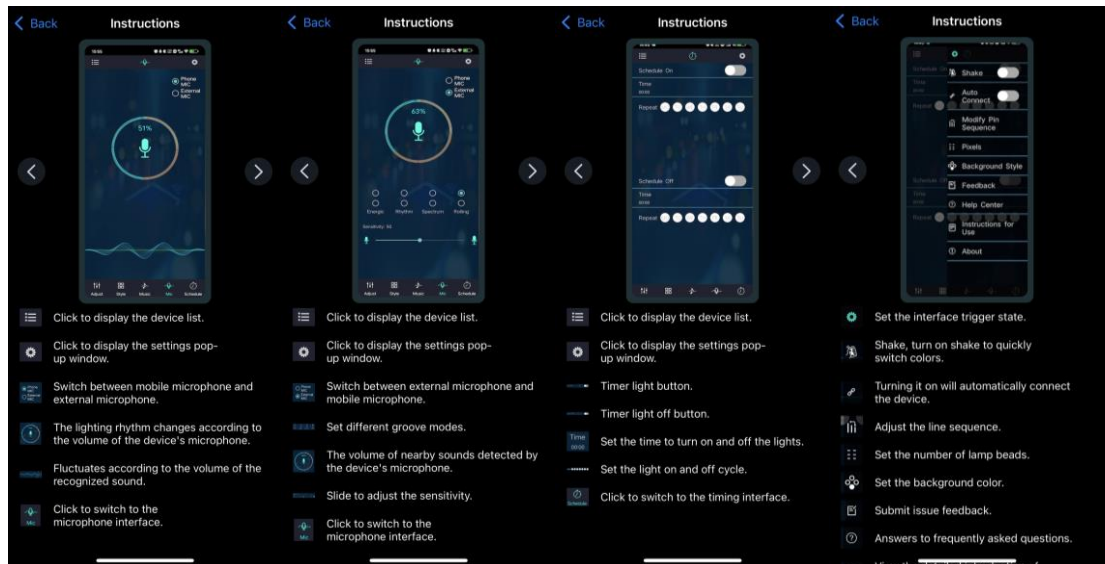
Back Instructions

Phone MIC
External MIC

51%

Adjust Style Music Mic Schedule

Click to display the device list.

Click to display the settings pop-up window.

Phone MIC External MIC Switch between mobile microphone and external microphone.

The lighting rhythm changes according to the volume of the device's microphone.

Fluctuates according to the volume of the recognized sound.

Mic Click to switch to the microphone interface.

Back Instructions

Phone MIC
External MIC

63%

Energic Rhythm Spectrum Rolling

Sensitivity: 50

Adjust Style Music Mic Schedule

Click to display the device list.

Click to display the settings pop-up window.

Switch between external microphone and mobile microphone.

Set different groove modes.

The volume of nearby sounds detected by the device's microphone.

Slide to adjust the sensitivity.

Mic Click to switch to the microphone interface.

Back Instructions

Schedule On
Time
Repeat

Schedule Off
Time
Repeat

Click to display the device list.

Click to display the settings pop-up window.

Timer light button.

Timer light off button.

Time 00:00 Set the time to turn on and off the lights.

Set the light on and off cycle.

Schedule Click to switch to the timing interface.

Back Instructions

Shake
Auto Connect
Modify Pin Sequence
Pixels
Background Style
Feedback
Help Center
Instructions for Use
About

Set the interface trigger state.

Shake, turn on shake to quickly switch colors.

Turning it on will automatically connect the device.

Adjust the line sequence.

Set the number of lamp beads.

Set the background color.

Submit issue feedback.

Answers to frequently asked questions.

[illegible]